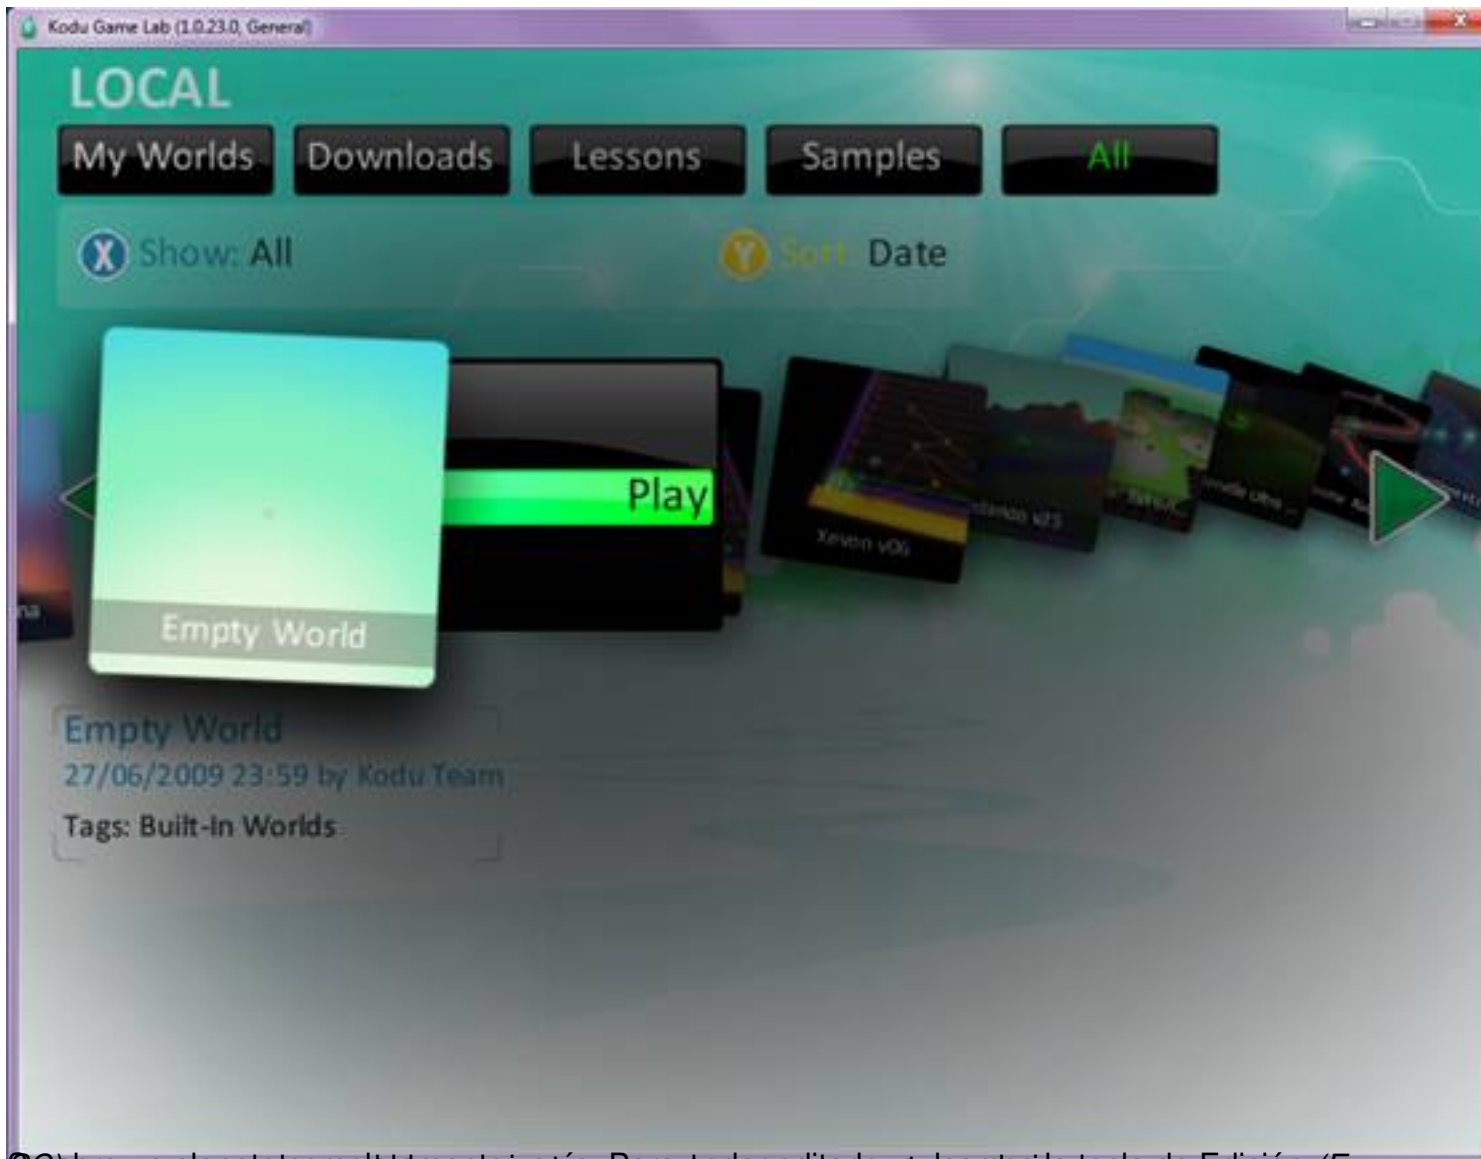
Kodu Game Lab (1.0.23.0, General)

LOCAL

My Worlds
Downloads
Lessons
Samples
All

X Show: All
Y Sort: Date

Play

Empty World

Xeven v06

Empty World
27/06/2009 23:59 by Kodu Team
Tags: Built-In Worlds

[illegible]